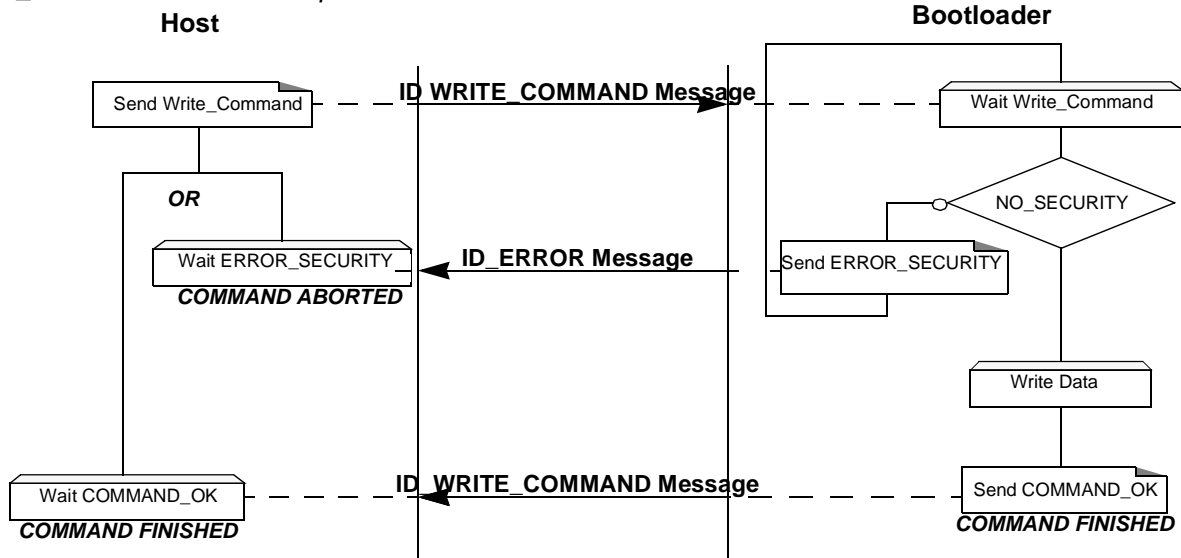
Host

Bootloader

Send Write_Command

ID WRITE_COMMAND Message

Wait Write_Command

OR

NO_SECURITY

Wait ERROR_SECURITY

ID_ERROR Message

Send ERROR_SECURITY

COMMAND ABORTED

Write Data

Wait COMMAND_OK

ID_WRITE_COMMAND Message

Send COMMAND_OK

COMMAND FINISHED

COMMAND FINISHED